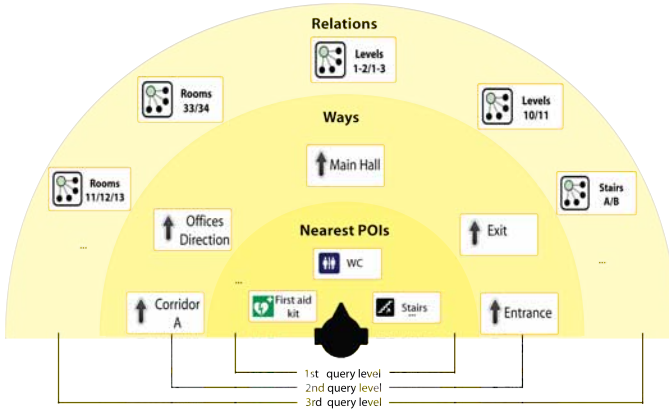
Relations

Levels 1-2/1-3

Rooms 33/34

Levels 10/11

Ways

Rooms 11/12/13

Main Hall

Stairs A/B

Offices Direction

Nearest POIs

Exit

...

...

WC

...

...

Corridor A

First aid kit

Stairs

Entrance

1st query level

2nd query level

3rd query level